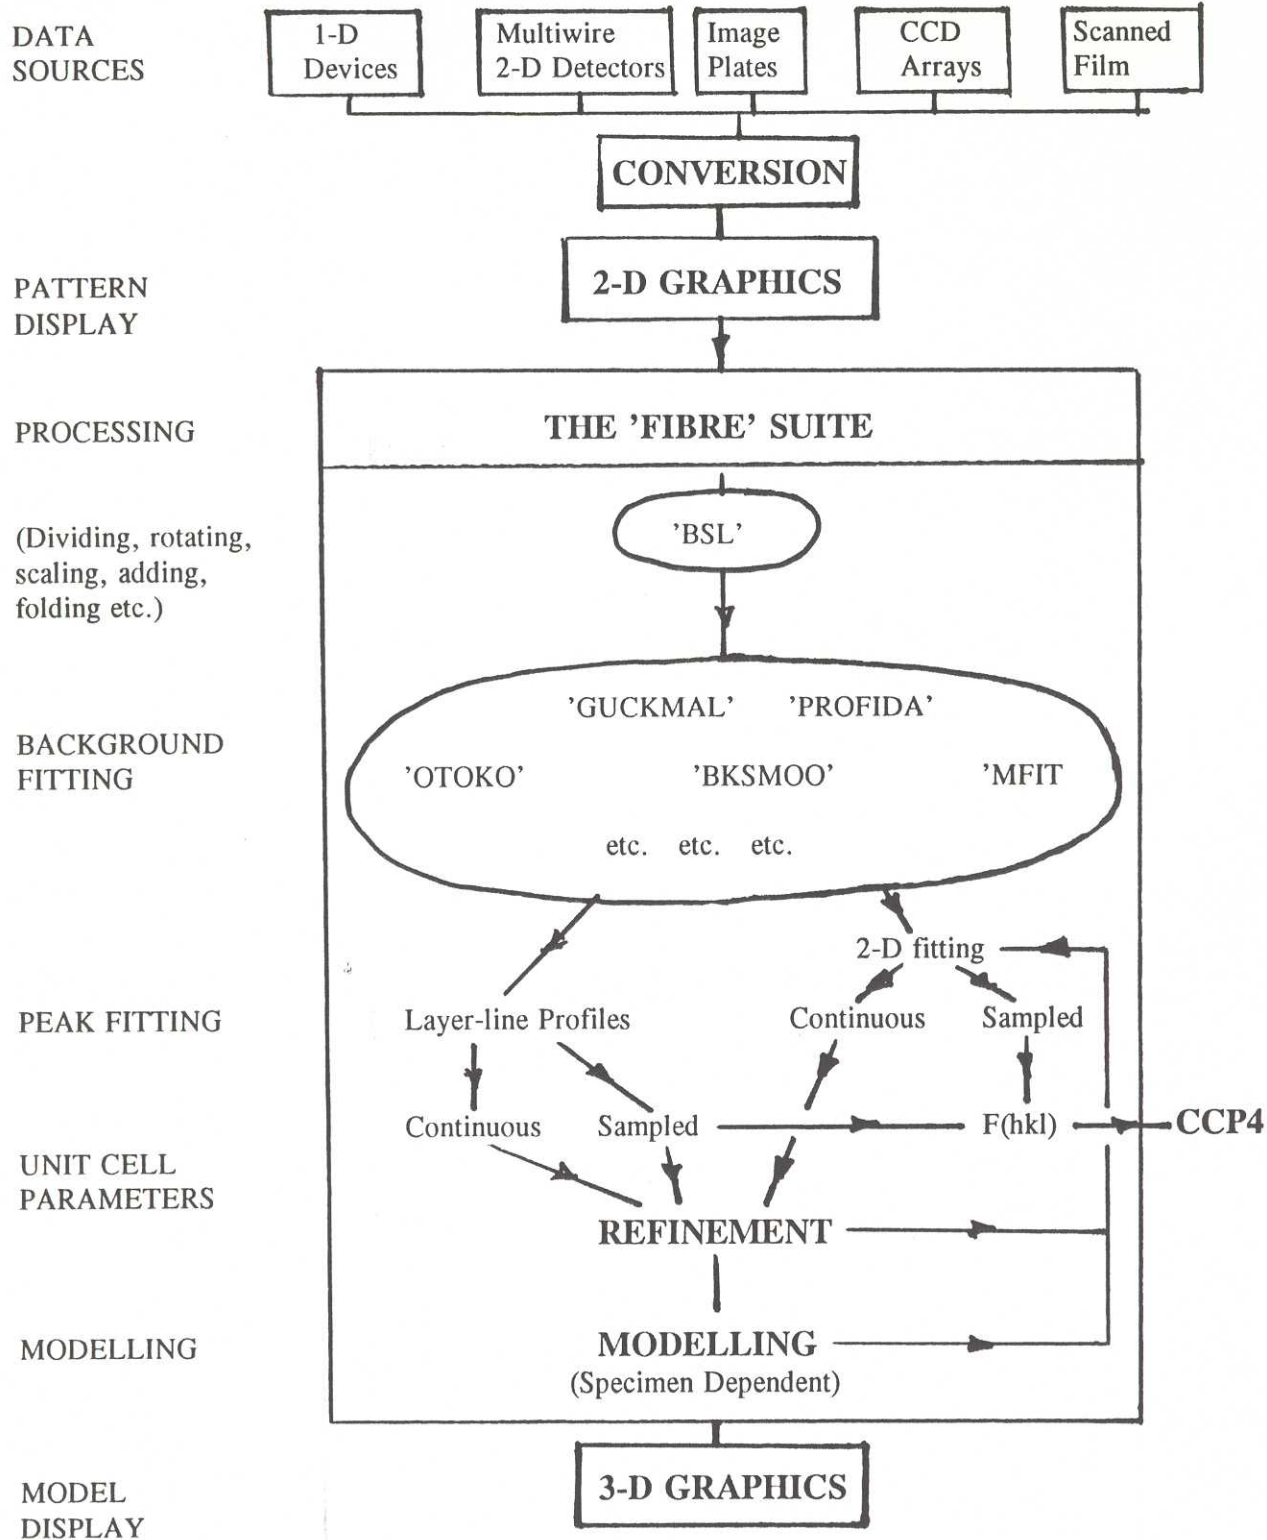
DATA SOURCES

1-D Devices

Multiwire 2-D Detectors

Image Plates

CCD Arrays

Scanned Film

CONVERSION

PATTERN DISPLAY

2-D GRAPHICS

PROCESSING

THE 'FIBRE' SUITE

(Dividing, rotating, scaling, adding, folding etc.)

'BSL'

BACKGROUND FITTING

'GUCKMAL' 'PROFIDA'

'OTOKO' 'BKSMOO' 'MFIT

etc. etc. etc.

2-D fitting

PEAK FITTING

Layer-line Profiles

Continuous

Sampled

Continuous

Sampled

F(hkl)

CCP4

UNIT CELL PARAMETERS

REFINEMENT

MODELLING

MODELLING
(Specimen Dependent)

MODEL DISPLAY

3-D GRAPHICS